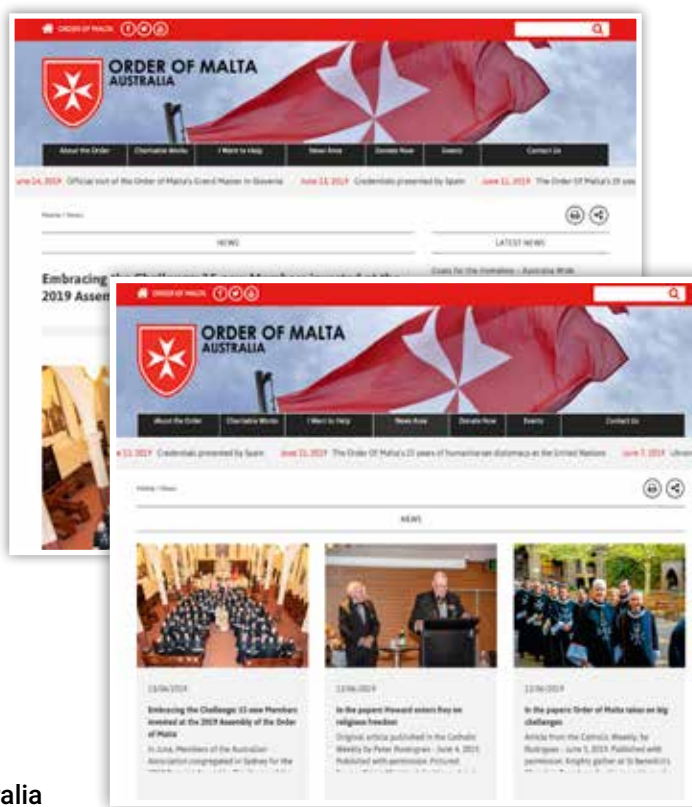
ORDER OF MALTA

ORDER OF MALTA
AUSTRALIA

About the Order | Charitable Works | I Want to Help | News Area | Donate Now | Events | Contact Us

une 24, 2019 Official visit of the Order of Malta's Grand Master in Slovenia June 13, 2019 Credentials presented by Spain June 11, 2019 The Order Of Malta's 25 yea

Home / News

NEWS

LATEST NEWS

Embracing the Challenge: 15 new Members invested at the 2019 Assem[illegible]

ORDER OF MALTA

ORDER OF MALTA
AUSTRALIA

About the Order | Charitable Works | I Want to Help | News Area | Donate Now | Events | Contact Us

e 13, 2019 Credentials presented by Spain June 11, 2019 The Order Of Malta's 25 years of humanitarian diplomacy at the United Nations June 7, 2019 Un

Home / News

NEWS

13/06/2019

Embracing the Challenge: 15 new Members invested at the 2019 Assembly of the Order of Malta

In June, Members of the Australian Association congregated in Sydney for the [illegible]

12/06/2019

In the papers: Howard enters fray on religious freedom

Original article published in the Catholic Weekly by Peter Rosengren - June 4, 2019. Published with permission. Pictured: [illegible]

12/06/2019

In the papers: Order of Malta takes on big challenges

Article from the Catholic Weekly, by Rodrigues - June 5, 2019. Published with permission. Knights gather at St Benedict's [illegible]

alia